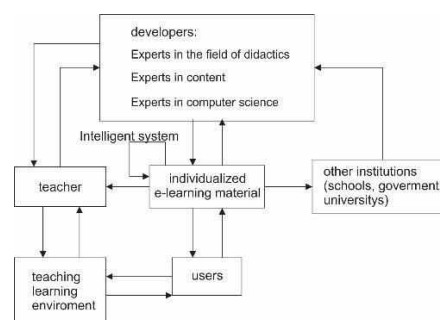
developers:
Experts in the field of didactics
Experts in content
Experts in computer science

Intelligent system

teacher

individualized e-learning material

other institutions (schools, goverment universitys)

teaching learning enviroment

users